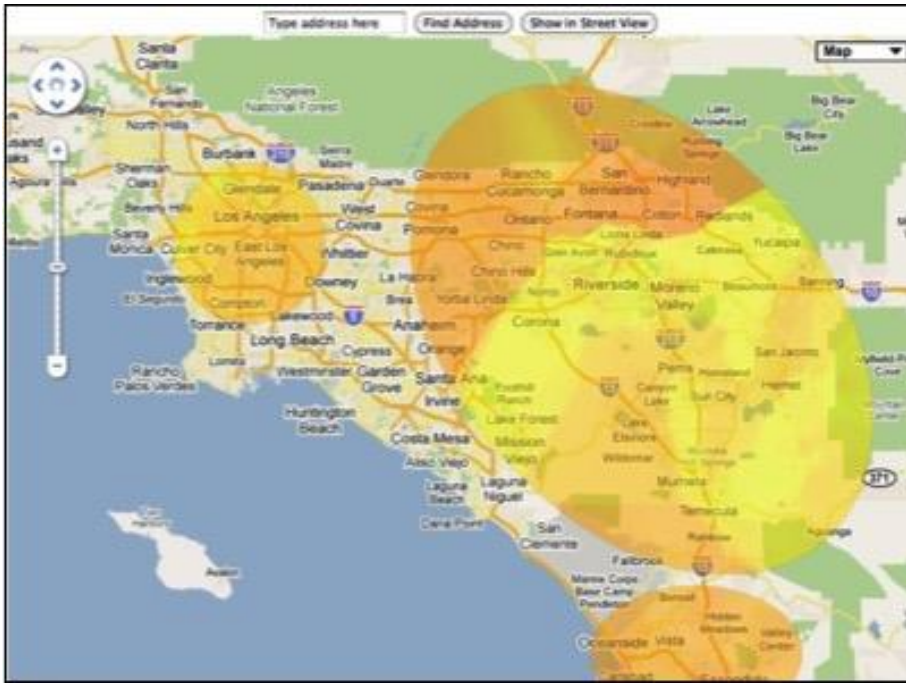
Type address here
Find Address
Show in Street View
Map

Santa Clarita
San Fernando
North Hills
Angeles National Forest
Burbank
Sierra Madre
Sherman Oaks
Glendale
Pasadena
Duarte
Glendora
Rancho Cucamonga
San Bernardino
Highland
Lake Arrowhead
Big Bear City
Big Bear Lake
Running Springs
Crestline
Agoura
Beverly Hills
Los Angeles
West Covina
Covina
Pomona
Ontario
Fontana
Colton
Redlands
Yucaipa
Santa Monica
Culver City
East Los Angeles
Whittier
Chino
Loma Linda
Calimesa
Inglewood
El Segundo
Downey
La Habra
Chino Hills
Riverside
Moreno Valley
Beaumont
Banning
Compton
Brea
Yorba Linda
Norco
Torrance
Lakewood
Anaheim
Corona
Long Beach
Cypress
Orange
Lomita
Rancho Palos Verdes
Westminster
Garden Grove
Santa Ana
Perris
San Jacinto
Hemet
Irvine
Foothill Ranch
Canyon Lake
Sun City
Huntington Beach
Lake Forest
Lake Elsinore
Costa Mesa
Mission Viejo
Wildomar
Aliso Viejo
Laguna Beach
Laguna Niguel
Murrieta
Dana Point
Temecula
San Clemente
Avalon
Fallbrook
Rainbow
Marine Corps Base Camp Pendleton
Oceanside
Vista
Bonsall
Hidden Meadows
Valley Center
371